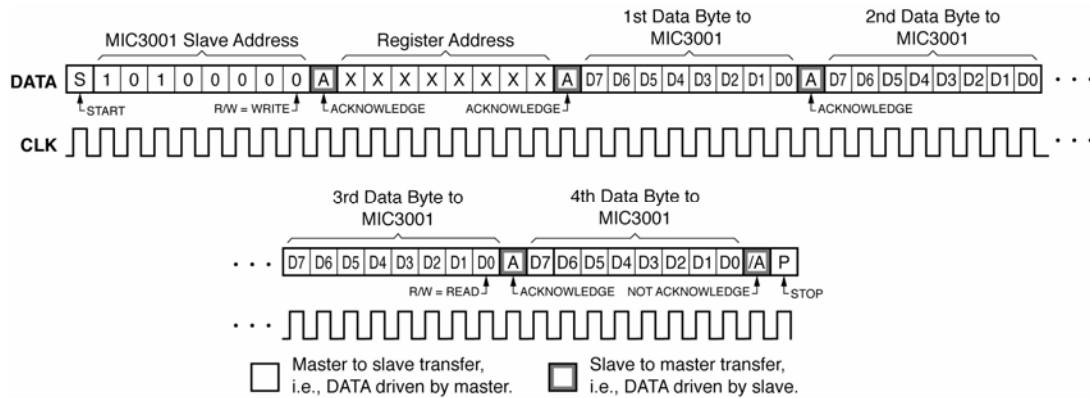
MIC3001 Slave Address

Register Address

1st Data Byte to MIC3001

2nd Data Byte to MIC3001

DATA S 1 0 1 0 0 0 0 0 A X X X X X X X X A D7 D6 D5 D4 D3 D2 D1 D0 A D7 D6 D5 D4 D3 D2 D1 D0 . . .

START

R/W = WRITE

ACKNOWLEDGE

ACKNOWLEDGE

ACKNOWLEDGE

CLK

. . .

3rd Data Byte to MIC3001

4th Data Byte to MIC3001

. . . D7 D6 D5 D4 D3 D2 D1 D0 A D7 D6 D5 D4 D3 D2 D1 D0 /A P

R/W = READ

ACKNOWLEDGE

NOT ACKNOWLEDGE

STOP

. . .

Master to slave transfer, i.e., DATA driven by master.

Slave to master transfer, i.e., DATA driven by slave.